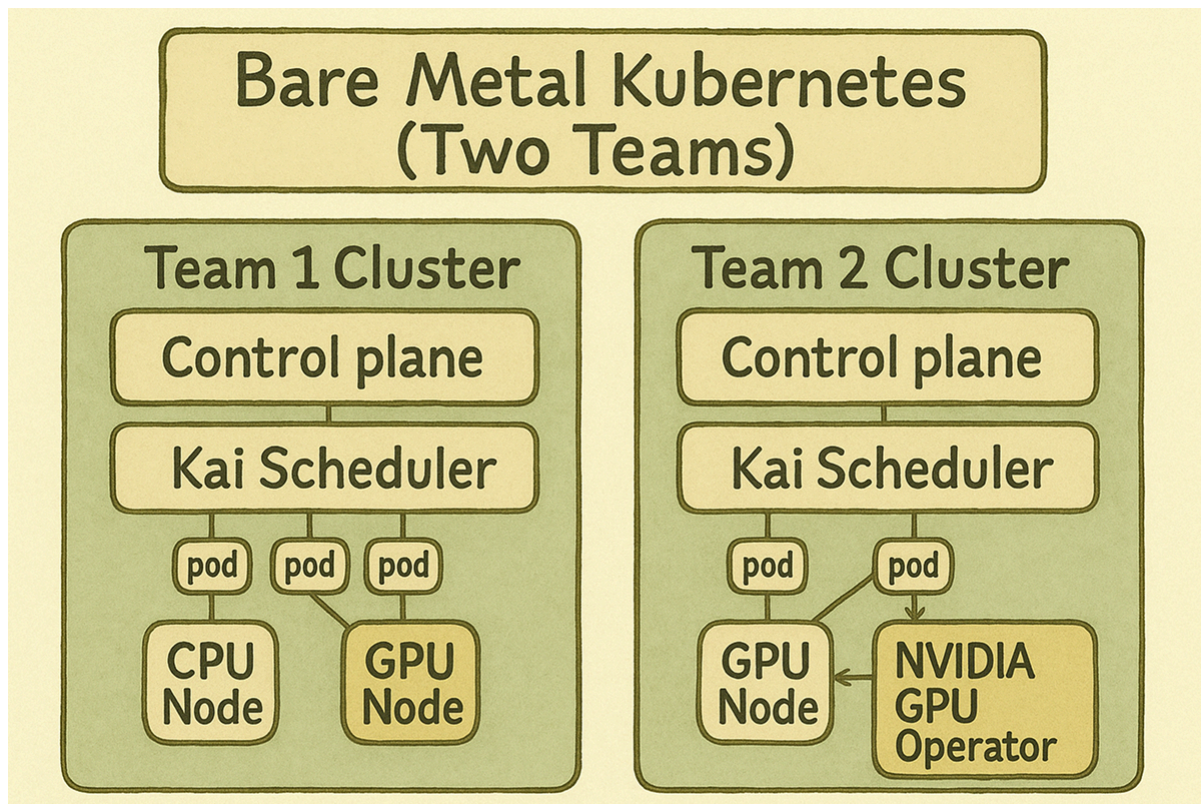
Bare Metal Kubernetes (Two Teams)

Team 1 Cluster

Control plane

Kai Scheduler

pod

pod

pod

CPU Node

GPU Node

Team 2 Cluster

Control plane

Kai Scheduler

pod

pod

GPU Node

NVIDIA GPU Operator